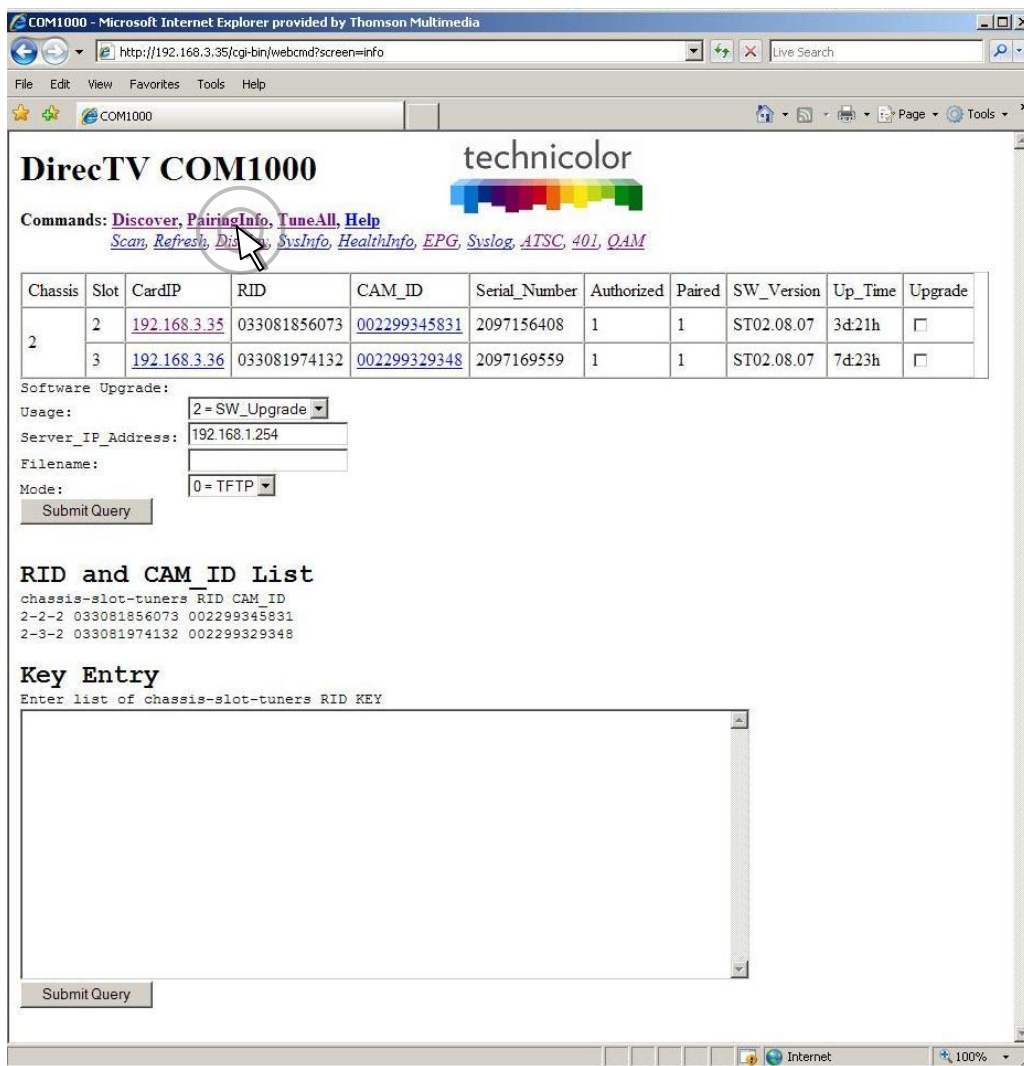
COM1000 - Microsoft Internet Explorer provided by Thomson Multimedia

http://192.168.3.35/cgi-bin/webcmd?screen=info

Live Search

File Edit View Favorites Tools Help

COM1000

Page Tools

DirecTV COM1000

technicolor

Commands: Discover, PairingInfo, TuneAll, Help
Scan, Refresh, Dis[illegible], SysInfo, HealthInfo, EPG, Syslog, ATSC, 401, QAM

| Chassis | Slot | CardIP | RID | CAM_ID | Serial_Number | Authorized | Paired | SW_Version | Up_Time | Upgrade |
|---|---|---|---|---|---|---|---|---|---|---|
| 2 | 2 | 192.168.3.35 | 033081856073 | 002299345831 | 2097156408 | 1 | 1 | ST02.08.07 | 3d:21h | |
| | 3 | 192.168.3.36 | 033081974132 | 002299329348 | 2097169559 | 1 | 1 | ST02.08.07 | 7d:23h | |

Software Upgrade:
Usage: 2 = SW_Upgrade
Server_IP_Address: 192.168.1.254
Filename:
Mode: 0 = TFTP
Submit Query

RID and CAM_ID List
chassis-slot-tuners RID CAM_ID
2-2-2 033081856073 002299345831
2-3-2 033081974132 002299329348

Key Entry
Enter list of chassis-slot-tuners RID KEY

Submit Query

Internet
100%